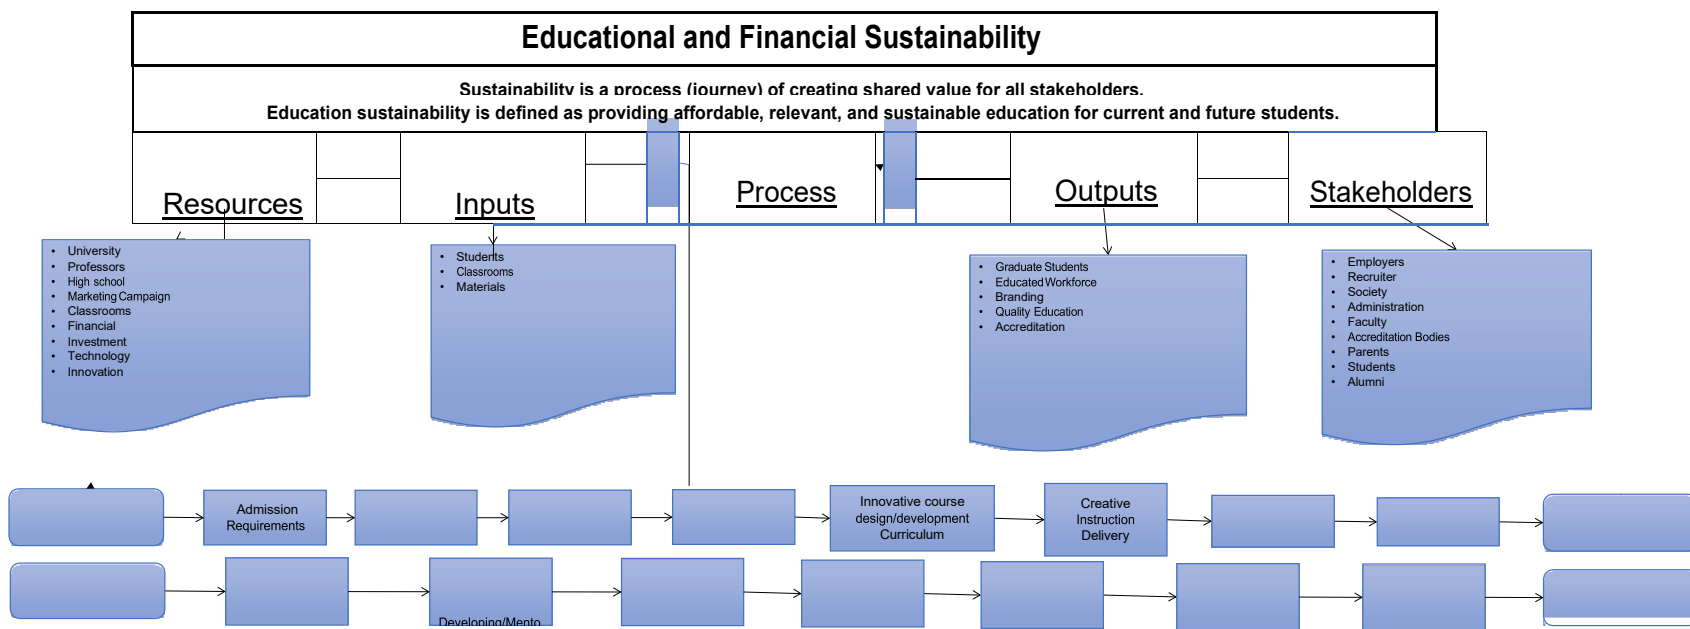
Educational and Financial Sustainability

Sustainability is a process (journey) of creating shared value for all stakeholders.
Education sustainability is defined as providing affordable, relevant, and sustainable education for current and future students.

Resources

Inputs

Process

Outputs

Stakeholders

- University
- Professors
- High school
- Marketing Campaign
- Classrooms
- Financial
- Investment
- Technology
- Innovation

- Students
- Classrooms
- Materials

- Graduate Students
- Educated Workforce
- Branding
- Quality Education
- Accreditation

- Employers
- Recruiter
- Society
- Administration
- Faculty
- Accreditation Bodies
- Parents
- Students
- Alumni

Admission Requirements

Innovative course design/development Curriculum

Creative Instruction Delivery

Developing/Mento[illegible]